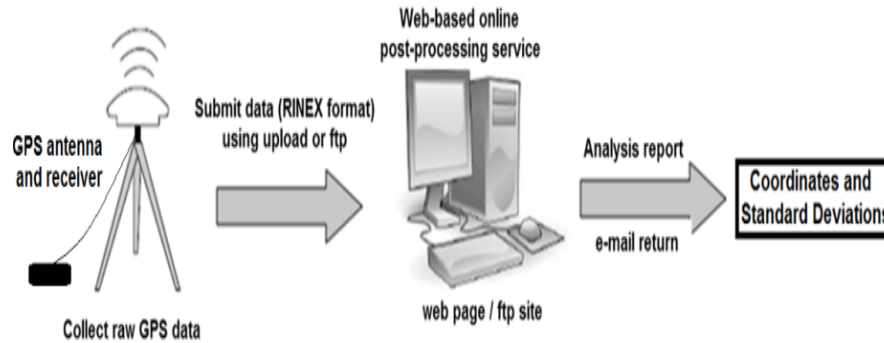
Web-based online post-processing service

GPS antenna and receiver

Submit data (RINEX format) using upload or ftp

Analysis report

Coordinates and Standard Deviations

e-mail return

web page / ftp site

Collect raw GPS data